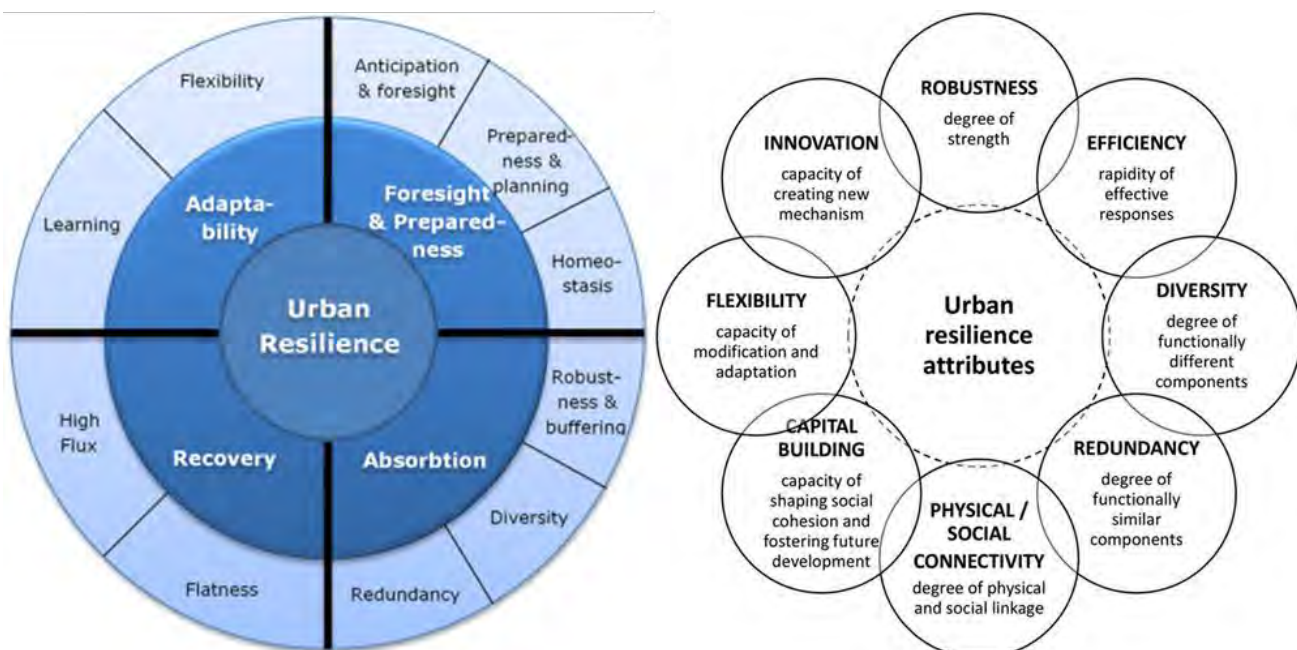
Urban Resilience

Adaptability

Flexibility

Learning

Foresight & Preparedness

Anticipation & foresight

Preparedness & planning

Homeostasis

Recovery

High Flux

Flatness

Absorbtion

Robustness & buffering

Diversity

Redundancy

Urban resilience attributes

ROBUSTNESS
degree of strength

EFFICIENCY
rapidity of effective responses

DIVERSITY
degree of functionally different components

REDUNDANCY
degree of functionally similar components

PHYSICAL / SOCIAL CONNECTIVITY
degree of physical and social linkage

CAPITAL BUILDING
capacity of shaping social cohesion and fostering future development

FLEXIBILITY
capacity of modification and adaptation

INNOVATION
capacity of creating new mechanism